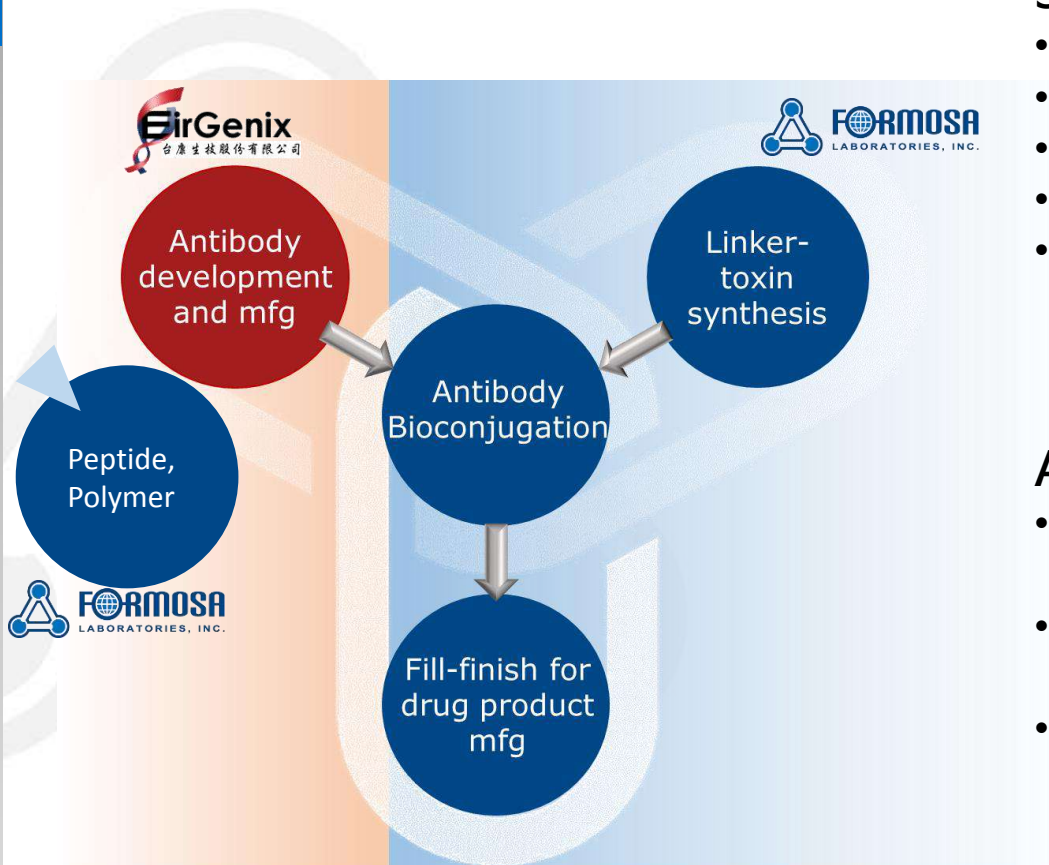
EirGenix
台康生技股份有限公司

FORMOSA
LABORATORIES, INC.

Antibody development and mfg

Linker-toxin synthesis

Antibody Bioconjugation

Peptide, Polymer

FORMOSA
LABORATORIES, INC.

Fill-finish for drug product mfg

A